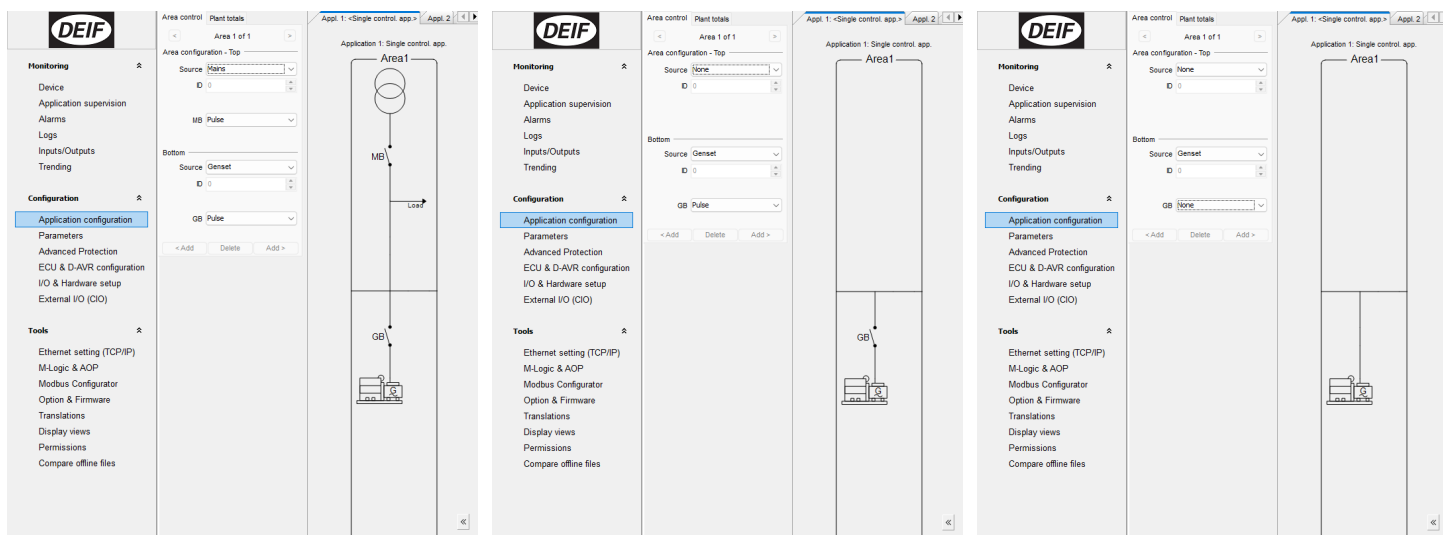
DEIF

Monitoring
Device
Application supervision
Alarms
Logs
Inputs/Outputs
Trending

Configuration
Application configuration
Parameters
Advanced Protection
ECU & D-AVR configuration
I/O & Hardware setup
External I/O (CIO)

Tools
Ethernet setting (TCP/IP)
M-Logic & AOP
Modbus Configurator
Option & Firmware
Translations
Display views
Permissions
Compare offline files

Area control | Plant totals
< Area 1 of 1 >
Area configuration - Top
Source Mains
ID 0
MB Pulse
Bottom
Source Genset
ID 0
GB Pulse
< Add | Delete | Add >

Appl. 1: <Single control. app.> | Appl. 2
Application 1: Single control. app.
Area1
MB
Load
GB
G

DEIF

Monitoring
Device
Application supervision
Alarms
Logs
Inputs/Outputs
Trending

Configuration
Application configuration
Parameters
Advanced Protection
ECU & D-AVR configuration
I/O & Hardware setup
External I/O (CIO)

Tools
Ethernet setting (TCP/IP)
M-Logic & AOP
Modbus Configurator
Option & Firmware
Translations
Display views
Permissions
Compare offline files

Area control | Plant totals
< Area 1 of 1 >
Area configuration - Top
Source None
ID 0
Bottom
Source Genset
ID 0
GB Pulse
< Add | Delete | Add >

Appl. 1: <Single control. app.> | Appl. 2
Application 1: Single control. app.
Area1
GB
G

DEIF

Monitoring
Device
Application supervision
Alarms
Logs
Inputs/Outputs
Trending

Configuration
Application configuration
Parameters
Advanced Protection
ECU & D-AVR configuration
I/O & Hardware setup
External I/O (CIO)

Tools
Ethernet setting (TCP/IP)
M-Logic & AOP
Modbus Configurator
Option & Firmware
Translations
Display views
Permissions
Compare offline files

Area control | Plant totals
< Area 1 of 1 >
Area configuration - Top
Source None
ID 0
Bottom
Source Genset
ID 0
GB None
< Add | Delete | Add >

Appl. 1: <Single control. app.> | Appl. 2
Application 1: Single control. app.
Area1
G